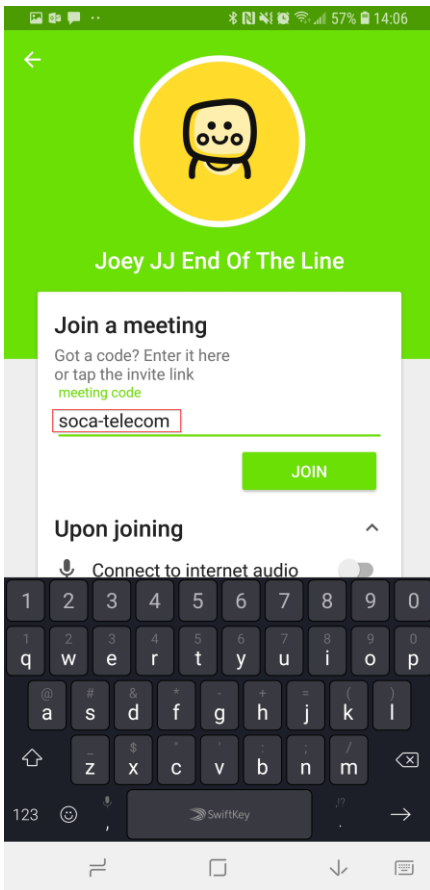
57% 14:06

Joey JJ End Of The Line

Join a meeting

Got a code? Enter it here or tap the invite link

meeting code

soca-telecom

JOIN

Upon joining

Connect to internet audio

1 2 3 4 5 6 7 8 9 0

q w e r t y u i o p

a s d f g h j k l

z x c v b n m

123 , SwiftKey .